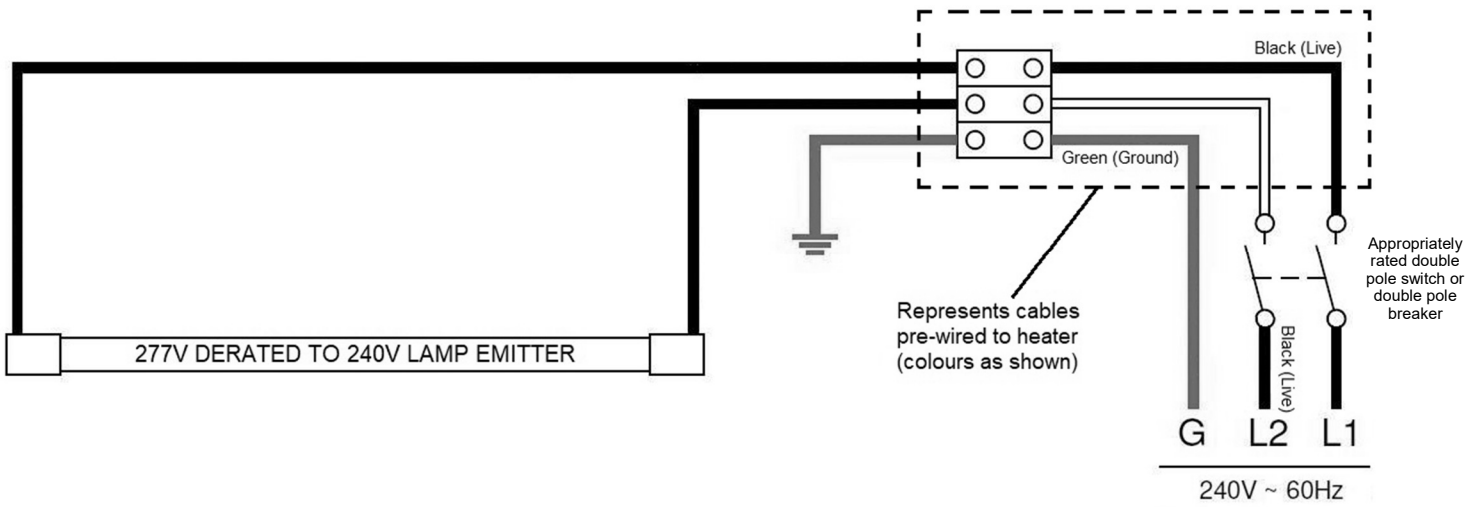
Black (Live)

Green (Ground)

Appropriately rated double pole switch or double pole breaker

Represents cables pre-wired to heater (colours as shown)

Black (Live)

277V DERATED TO 240V LAMP EMITTER

G L2 L1

240V ~ 60Hz